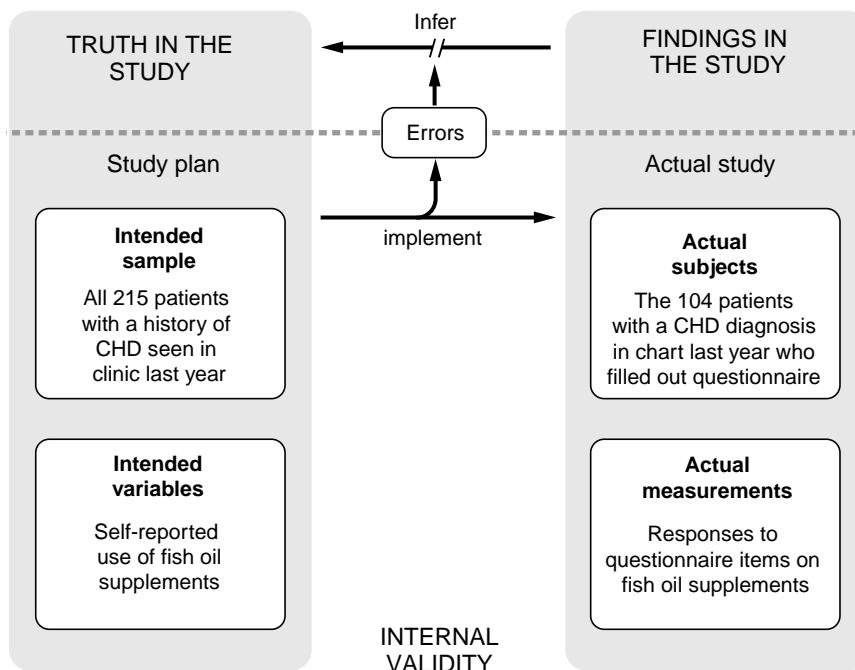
TRUTH IN THE STUDY

Infer

FINDINGS IN THE STUDY

Errors

Study plan

Actual study

implement

**Intended sample**

All 215 patients with a history of CHD seen in clinic last year

**Actual subjects**

The 104 patients with a CHD diagnosis in chart last year who filled out questionnaire

**Intended variables**

Self-reported use of fish oil supplements

**Actual measurements**

Responses to questionnaire items on fish oil supplements

INTERNAL VALIDITY